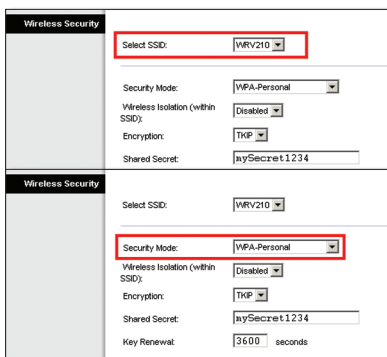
Wireless Security

Select SSID: WRV210

Security Mode: WPA-Personal

Wireless Isolation (within SSID): Disabled

Encryption: TKIP

Shared Secret: mySecret1234

Wireless Security

Select SSID: WRV210

Security Mode: WPA-Personal

Wireless Isolation (within SSID): Disabled

Encryption: TKIP

Shared Secret: mySecret1234

Key Renewal: 3600 seconds